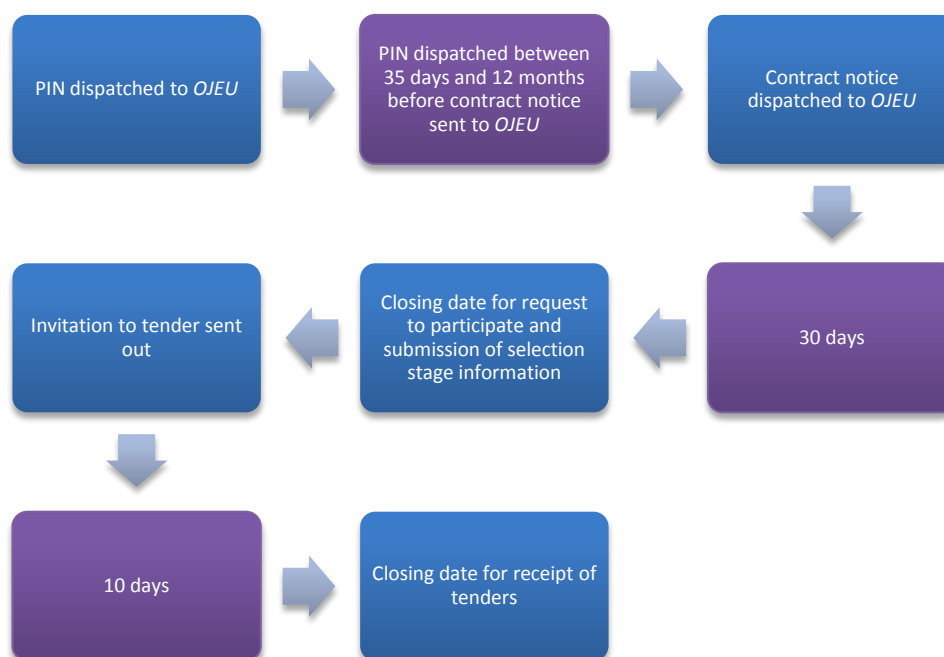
PIN dispatched to *OJEU*

PIN dispatched between 35 days and 12 months before contract notice sent to *OJEU*

Contract notice dispatched to *OJEU*

30 days

Closing date for request to participate and submission of selection stage information

Invitation to tender sent out

10 days

Closing date for receipt of tenders